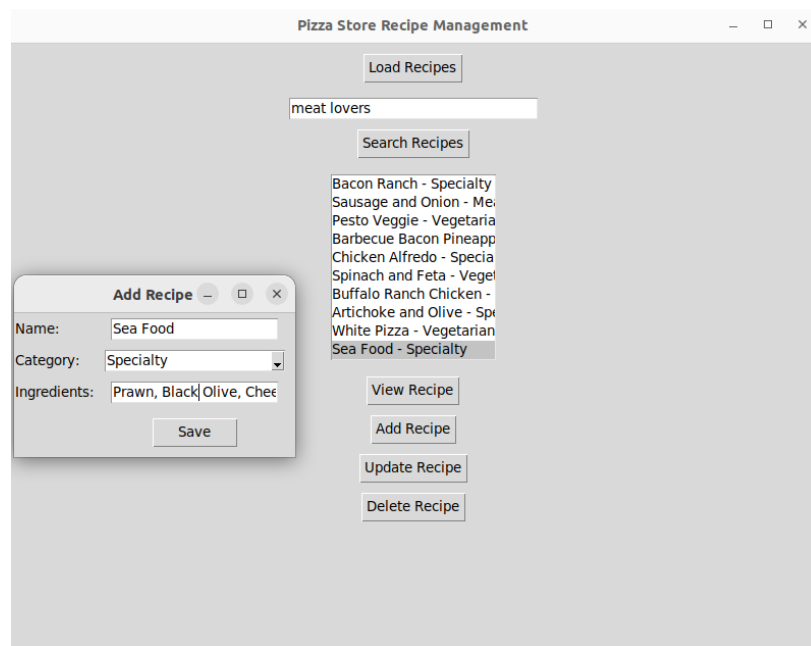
Pizza Store Recipe Management

Load Recipes

meat lovers

Search Recipes

Bacon Ranch - Specialty
Sausage and Onion - Mea
Pesto Veggie - Vegetaria
Barbecue Bacon Pineapp
Chicken Alfredo - Specia
Spinach and Feta - Veget
Buffalo Ranch Chicken -
Artichoke and Olive - Spe
White Pizza - Vegetarian
Sea Food - Specialty

View Recipe

Add Recipe

Update Recipe

Delete Recipe

Add Recipe

Name: Sea Food

Category: Specialty

Ingredients: Prawn, Black Olive, Chee

Save